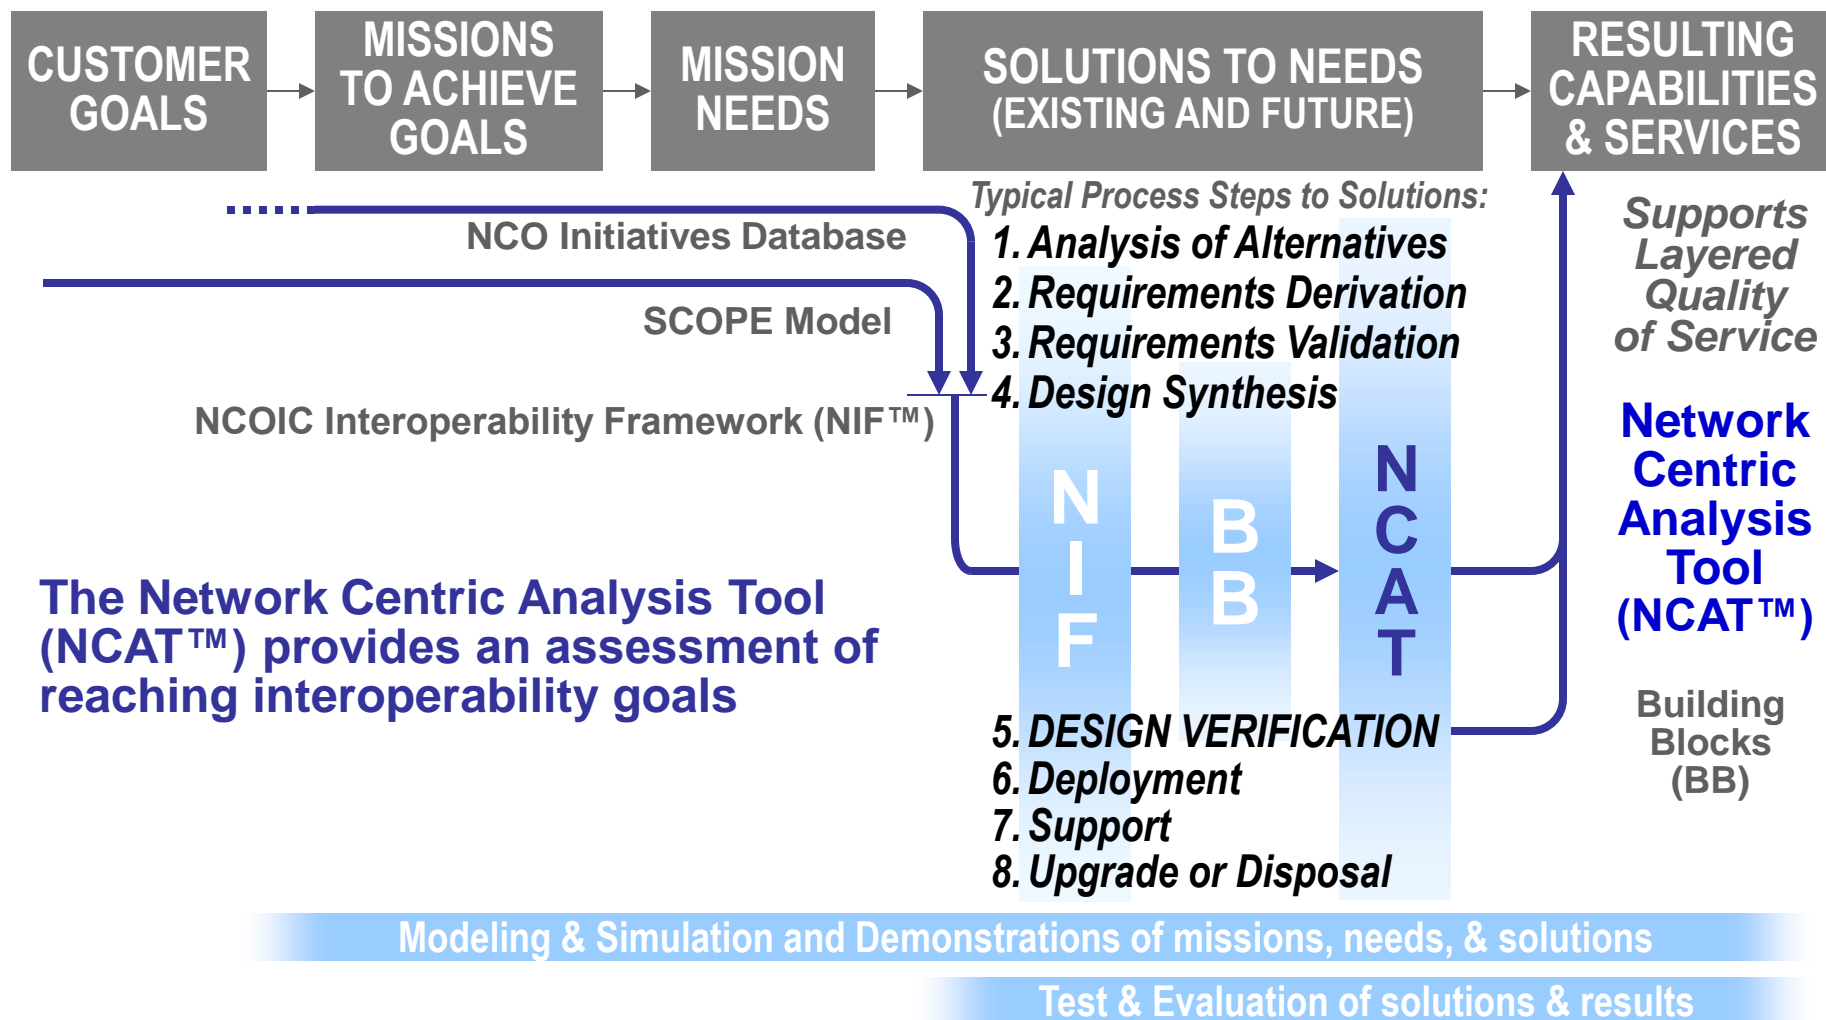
CUSTOMER GOALS

MISSIONS TO ACHIEVE GOALS

MISSION NEEDS

SOLUTIONS TO NEEDS (EXISTING AND FUTURE)

RESULTING CAPABILITIES & SERVICES

NCO Initiatives Database

SCOPE Model

NCOIC Interoperability Framework (NIF™)

Typical Process Steps to Solutions:
1. Analysis of Alternatives
2. Requirements Derivation
3. Requirements Validation
4. Design Synthesis

N I F

B B

N C A T

5. DESIGN VERIFICATION
6. Deployment
7. Support
8. Upgrade or Disposal

Supports Layered Quality of Service

Network Centric Analysis Tool (NCAT™)

Building Blocks (BB)

The Network Centric Analysis Tool (NCAT™) provides an assessment of reaching interoperability goals

Modeling & Simulation and Demonstrations of missions, needs, & solutions

Test & Evaluation of solutions & results